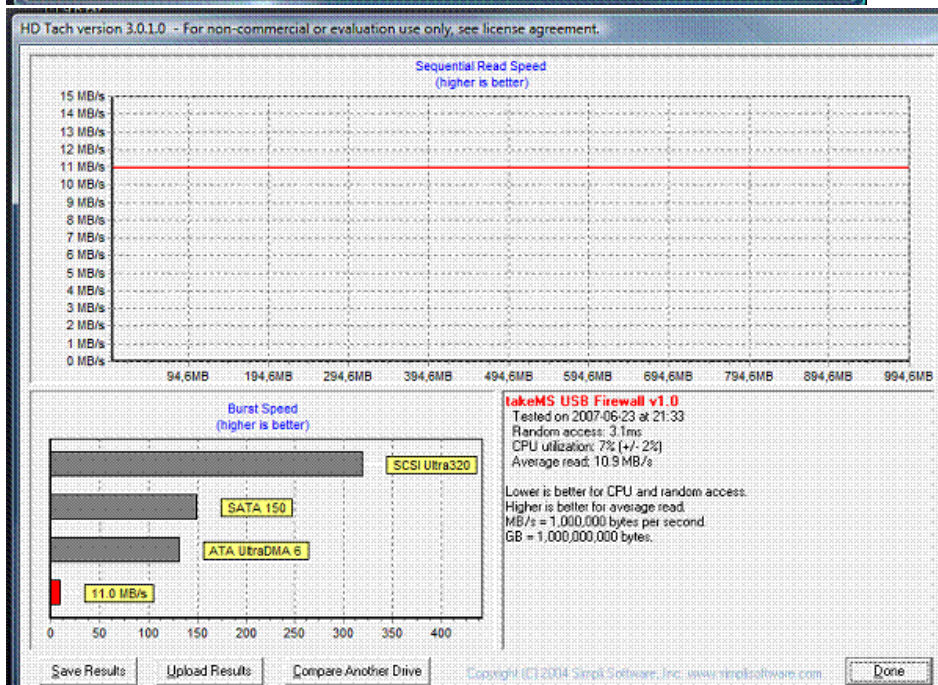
HD Tach version 3.0.1.0 - For non-commercial or evaluation use only, see license agreement.

Sequential Read Speed
(higher is better)

15 MB/s
14 MB/s
13 MB/s
12 MB/s
11 MB/s
10 MB/s
9 MB/s
8 MB/s
7 MB/s
6 MB/s
5 MB/s
4 MB/s
3 MB/s
2 MB/s
1 MB/s
0 MB/s

94,6MB 194,6MB 294,6MB 394,6MB 494,6MB 594,6MB 694,6MB 794,6MB 894,6MB 994,6MB

Burst Speed
(higher is better)

SCSI Ultra320
SATA 150
ATA UltraDMA 6
11.0 MB/s

0 50 100 150 200 250 300 350 400

takeMS USB Firewall v1.0
Tested on 2007-06-23 at 21:33
Random access: 3.1ms
CPU utilization: 7% (+/- 2%)
Average read: 10.9 MB/s

Lower is better for CPU and random access.
Higher is better for average read.
MB/s = 1,000,000 bytes per second.
GB = 1,000,000,000 bytes.

Save Results
Upload Results
Compare Another Drive
Copyright (C) 2004 Simpli Software, Inc. www.simplisoftware.com
Done